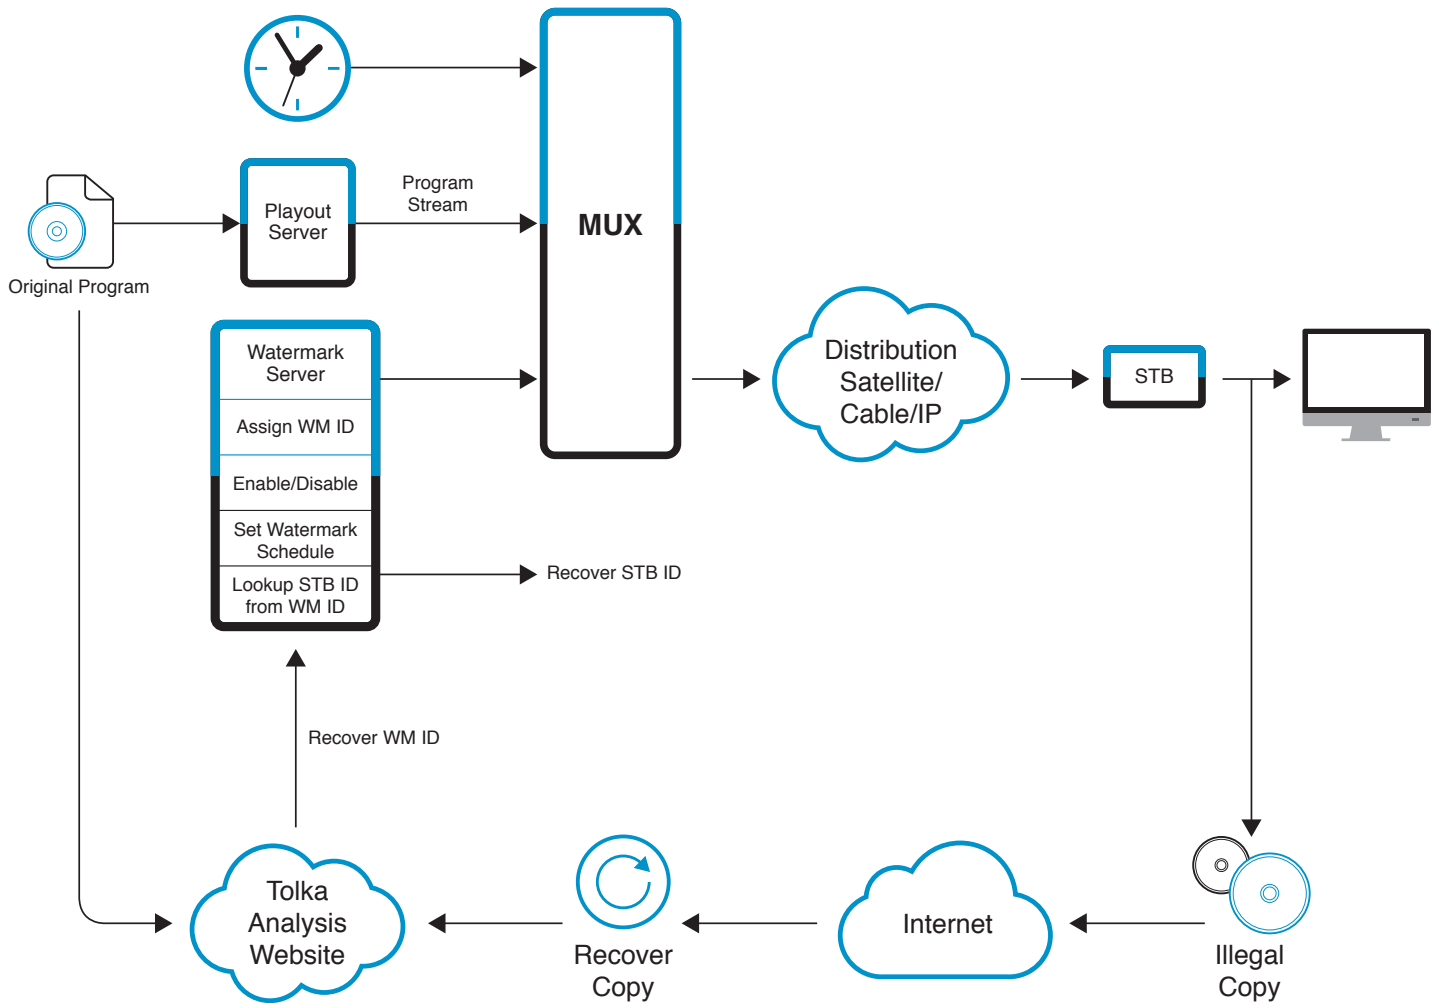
Original Program

Playout Server

Program Stream

MUX

Watermark Server

Assign WM ID

Enable/Disable

Set Watermark Schedule

Lookup STB ID from WM ID

Recover STB ID

Distribution Satellite/ Cable/IP

STB

Recover WM ID

Tolka Analysis Website

Recover Copy

Internet

Illegal Copy